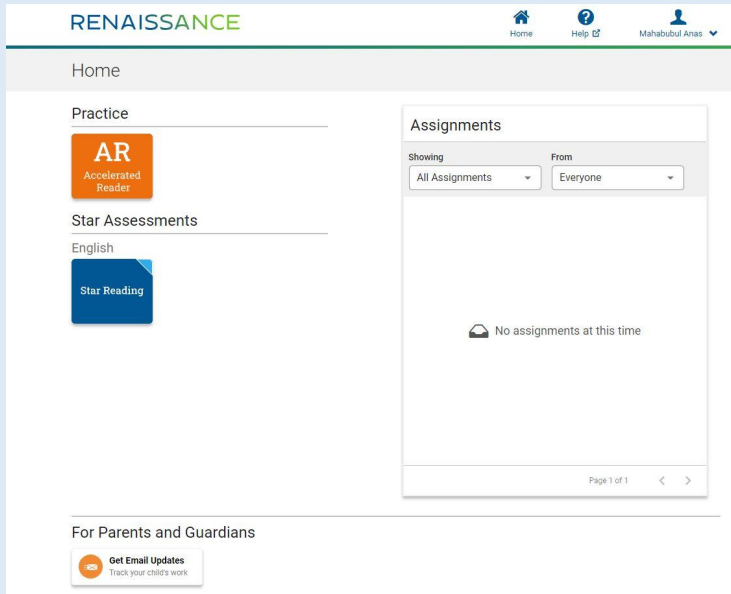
RENAISSANCE

Home

Help

Mahabubul Anas

Home

Practice

AR
Accelerated Reader

Star Assessments

English

Star Reading

Assignments

Showing

All Assignments

From

Everyone

No assignments at this time

Page 1 of 1

For Parents and Guardians

Get Email Updates
Track your child's work